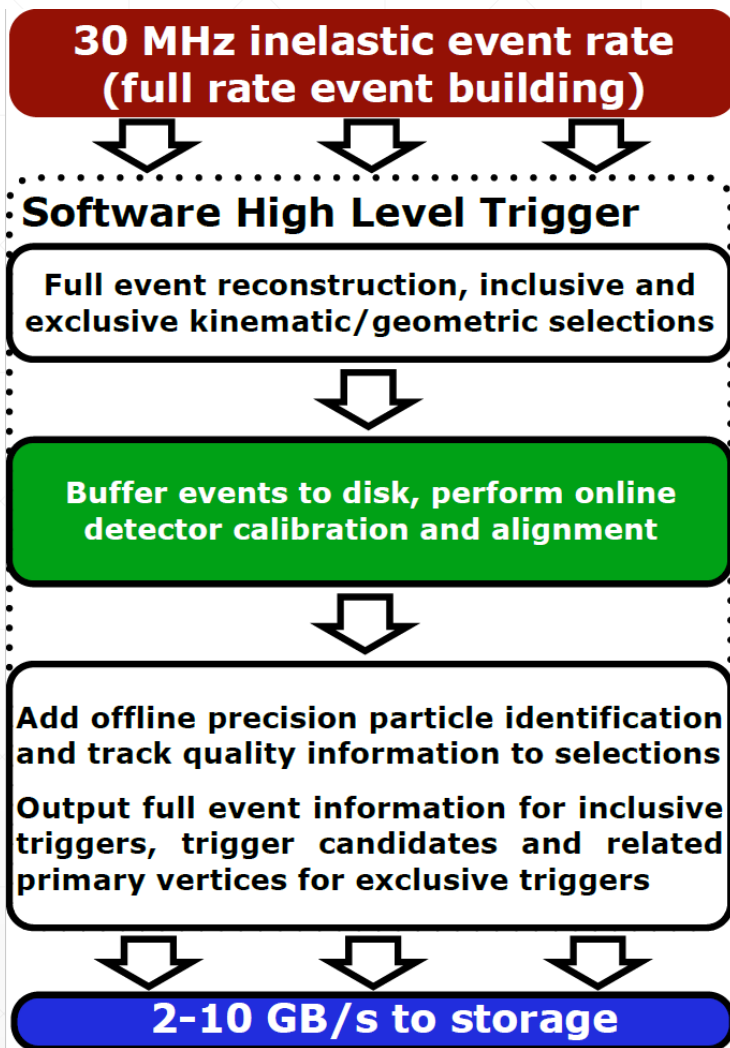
30 MHz inelastic event rate
(full rate event building)

Software High Level Trigger

Full event reconstruction, inclusive and exclusive kinematic/geometric selections

Buffer events to disk, perform online detector calibration and alignment

Add offline precision particle identification and track quality information to selections

Output full event information for inclusive triggers, trigger candidates and related primary vertices for exclusive triggers

2-10 GB/s to storage